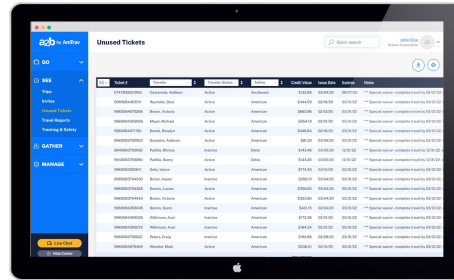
a2b by AmTrav

GO

SEE

Trips

Invites

Unused Tickets

Travel Reports

Tracking & Safety

GATHER

MANAGE

Live Chat

Help Center

Unused Tickets

Quick search

John Doe

| | Ticket # | Traveler | Traveler Status | Airline | Credit Value | Issue Date | Expires | Notes |
|---|---|---|---|---|---|---|---|---|
| | 0741902601800 | Castaneda, Addison | Active | Southwest | $132.96 | 03/06/20 | 03/07/22 | *** Special waiver: complete travel by 03/07/22 |
| | 0060004301800 | Reynolds, Dora | Active | American | $444.00 | 02/18/20 | 03/31/22 | *** Special waiver: complete travel by 03/31/22 |
| | 0060004307800 | Boone, Victoria | Active | American | $863.96 | 02/12/20 | 03/31/22 | *** Special waiver: complete travel by 03/31/22 |
| | 0060004309800 | Meyer, Michael | Active | American | $694.00 | 02/12/20 | 03/31/22 | *** Special waiver: complete travel by 03/31/22 |
| | 0060004021180 | Daniel, Rosalyn | Active | American | $446.66 | 02/18/20 | 03/31/22 | *** Special waiver: complete travel by 03/31/22 |
| | 0060004076800 | Gonzalez, Addison | Active | American | $81.20 | 02/08/20 | 03/31/22 | *** Special waiver: complete travel by 03/31/22 |
| | 0060004071800 | Padilla, Zimone | Active | Delta | $143.49 | 02/02/20 | 12/31/22 | *** Special waiver: complete travel by 12/31/22 |
| | 0060004073800 | Padilla, Sonny | Active | Delta | $143.46 | 02/03/20 | 12/31/22 | *** Special waiver: complete travel by 12/31/22 |
| | 0060004075800 | Soto, Vance | Active | American | $714.24 | 03/06/20 | 03/31/22 | *** Special waiver: complete travel by 03/31/22 |
| | 0060007740800 | Baker, Angela | Inactive | American | $266.10 | 03/04/20 | 03/31/22 | *** Special waiver: complete travel by 03/31/22 |
| | 0060007744800 | Barrett, Lucian | Active | American | $266.60 | 03/04/20 | 03/31/22 | *** Special waiver: complete travel by 03/31/22 |
| | 0060007745800 | Brown, Victoria | Active | American | $263.60 | 03/04/20 | 03/31/22 | *** Special waiver: complete travel by 03/31/22 |
| | 0060004450800 | Bonini, Gavin | Inactive | American | $435.72 | 02/28/20 | 03/31/22 | *** Special waiver: complete travel by 03/31/22 |
| | 0060004456800 | Wilkinson, Axel | Inactive | American | $172.66 | 02/25/20 | 03/31/22 | *** Special waiver: complete travel by 03/31/22 |
| | 0060004458800 | Wilkinson, Axel | Inactive | American | $184.24 | 02/25/20 | 03/31/22 | *** Special waiver: complete travel by 03/31/22 |
| | 0060007479800 | Peters, Craig | Inactive | American | $182.60 | 03/02/20 | 03/31/22 | *** Special waiver: complete travel by 03/31/22 |
| | 0060004076400 | Wheeler, Mark | Inactive | American | $238.10 | 02/25/20 | 03/31/22 | *** Special waiver: complete travel by 03/31/22 |